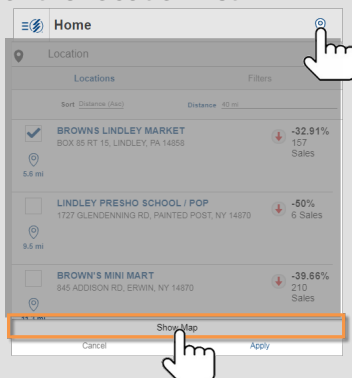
Home

Location

Locations

Filters

Sort Distance (Asc)

Distance 40 mi

BROWNS LINDLEY MARKET
BOX 85 RT 15, LINDLEY, PA 14858

-32.91%
157
Sales

5.6 mi

LINDLEY PRESHO SCHOOL / POP
1727 GLENDENNING RD, PAINTED POST, NY 14870

-50%
6 Sales

9.5 mi

BROWN'S MINI MART
845 ADDISON RD, ERWIN, NY 14870

-39.66%
210
Sales

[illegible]

Show Map

Cancel

Apply